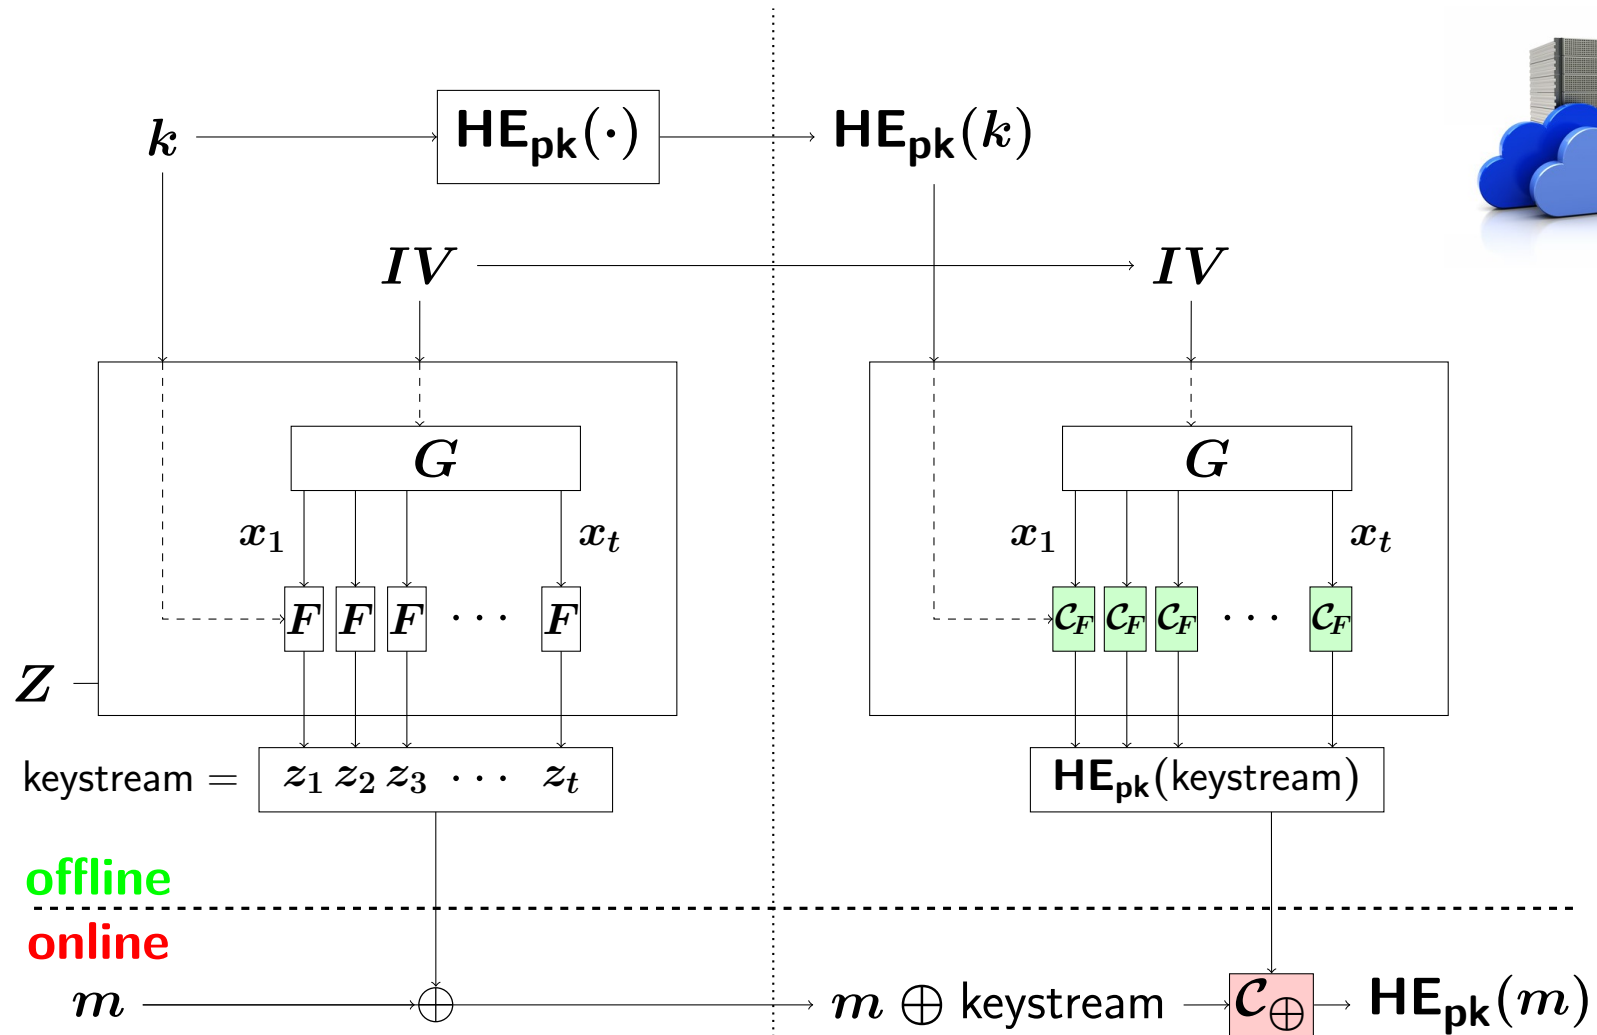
$k$

$\mathbf{HE_{pk}}(\cdot)$

$\mathbf{HE_{pk}}(k)$

$IV$

$IV$

$G$

$x_1$

$x_t$

$F$ $F$ $F$ $\cdots$ $F$

$Z$

$G$

$x_1$

$x_t$

$\mathcal{C}_F$ $\mathcal{C}_F$ $\mathcal{C}_F$ $\cdots$ $\mathcal{C}_F$

keystream $=$ $z_1\ z_2\ z_3\ \cdots\ z_t$

$\mathbf{HE_{pk}}$(keystream)

offline

online

$m$

$m \oplus$ keystream

$\mathcal{C}_{\oplus}$

$\mathbf{HE_{pk}}(m)$